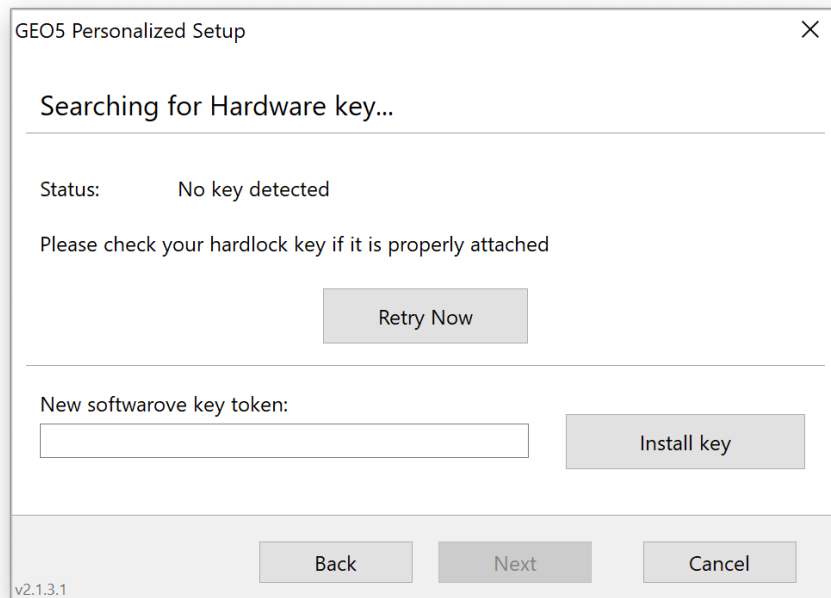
GEO5 Personalized Setup

×

Searching for Hardware key...

Status: No key detected

Please check your hardlock key if it is properly attached

Retry Now

New softwarove key token:

Install key

Back

Next

Cancel

v2.1.3.1